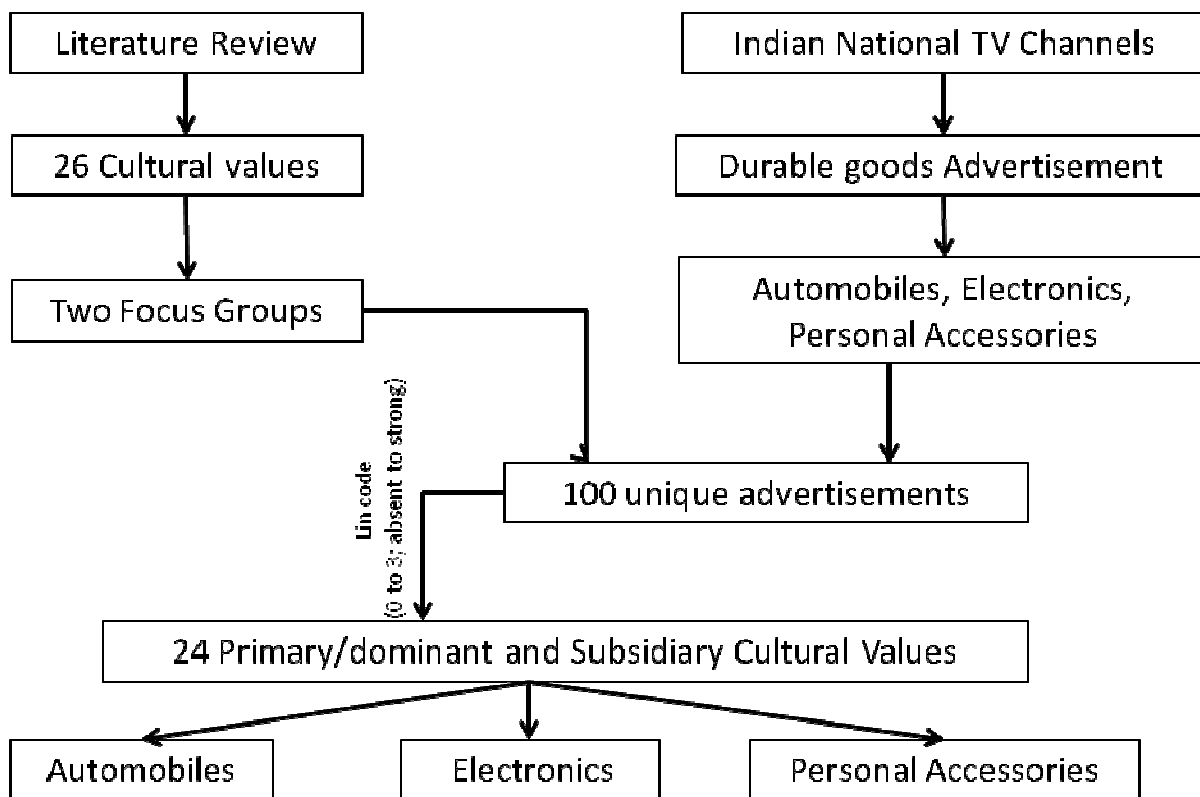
Literature Review

26 Cultural values

Two Focus Groups

Indian National TV Channels

Durable goods Advertisement

Automobiles, Electronics, Personal Accessories

Lin code (0 to 3; absent to strong)

100 unique advertisements

24 Primary/dominant and Subsidiary Cultural Values

Automobiles

Electronics

Personal Accessories